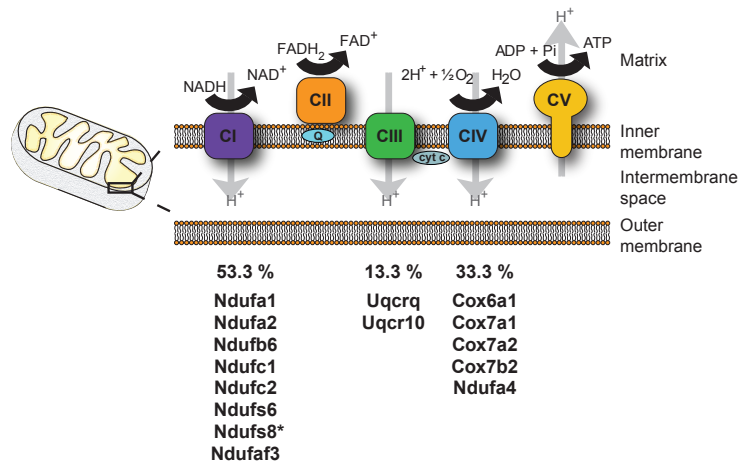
$H^+$

$FADH_2$ $FAD^+$

ADP + Pi ATP

Matrix

NADH $NAD^+$

$2H^+ + ½O_2$ $H_2O$

CII

CV

CI

CIII

CIV

Q

cyt c

Inner membrane

Intermembrane space

$H^+$ $H^+$ $H^+$

Outer membrane

53.3 %

Ndufa1
Ndufa2
Ndufb6
Ndufc1
Ndufc2
Ndufs6
Ndufs8*
Ndufaf3

13.3 %

Uqcrq
Uqcr10

33.3 %

Cox6a1
Cox7a1
Cox7a2
Cox7b2
Ndufa4